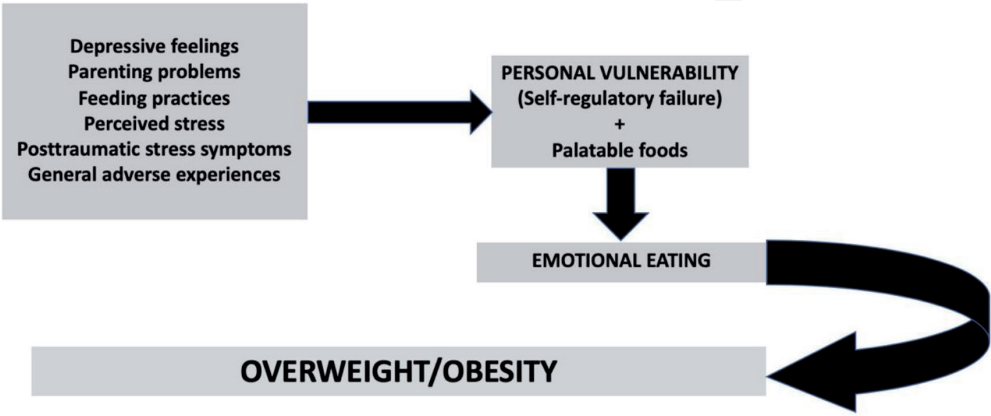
Depressive feelings
Parenting problems
Feeding practices
Perceived stress
Posttraumatic stress symptoms
General adverse experiences

PERSONAL VULNERABILITY
(Self-regulatory failure)
+
Palatable foods

EMOTIONAL EATING

OVERWEIGHT/OBESITY